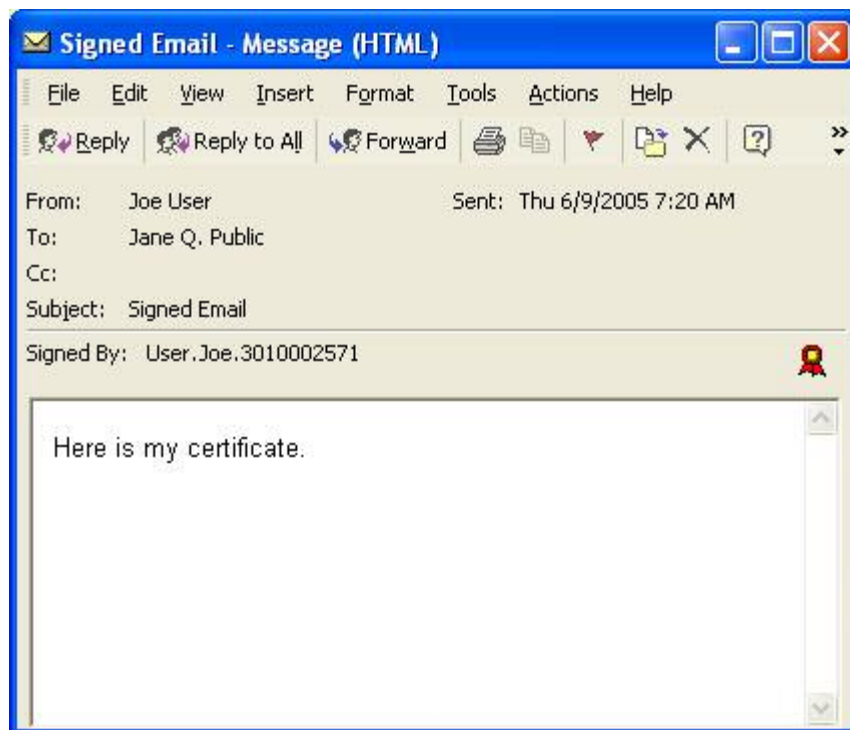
Signed Email - Message (HTML)

File Edit View Insert Format Tools Actions Help

Reply Reply to All Forward

From: Joe User Sent: Thu 6/9/2005 7:20 AM
To: Jane Q. Public
Cc:
Subject: Signed Email

Signed By: User.Joe.3010002571

Here is my certificate.